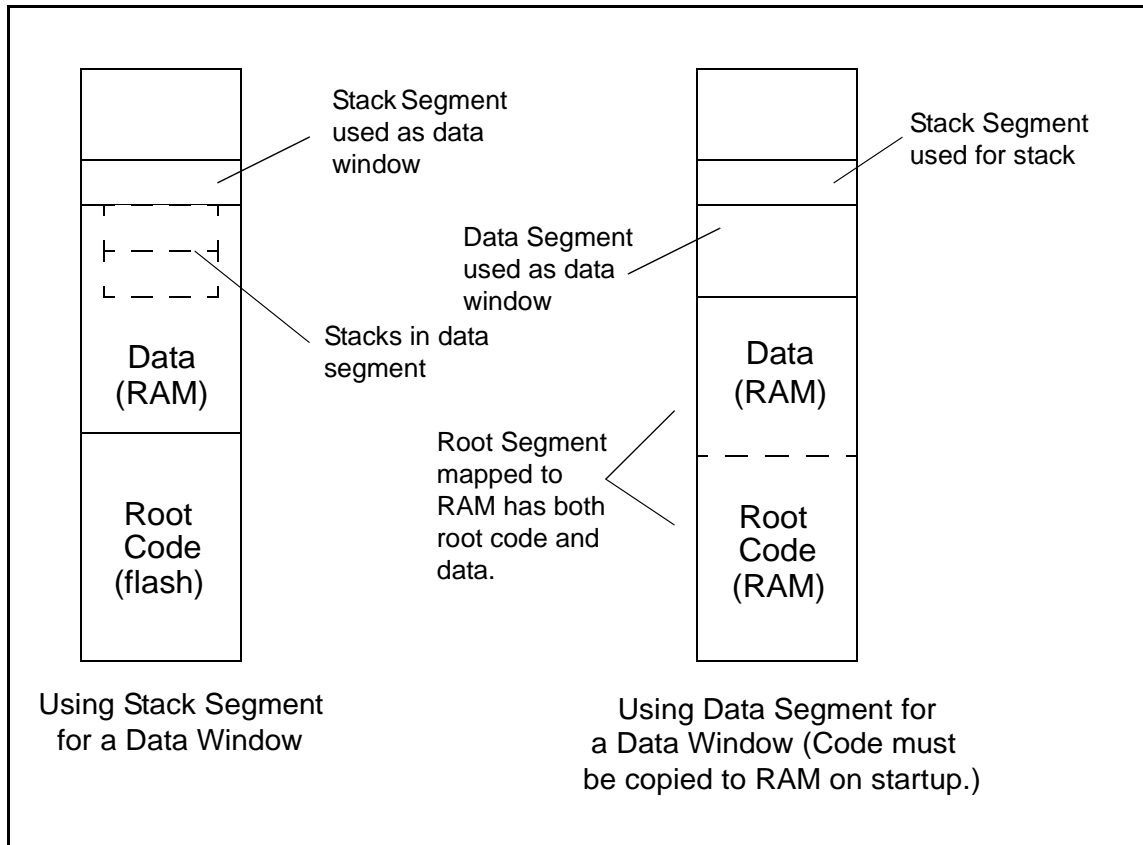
Stack Segment used as data window

Stacks in data segment

Data (RAM)

Root Code (flash)

Using Stack Segment for a Data Window

Stack Segment used for stack

Data Segment used as data window

Data (RAM)

Root Segment mapped to RAM has both root code and data.

Root Code (RAM)

Using Data Segment for a Data Window (Code must be copied to RAM on startup.)